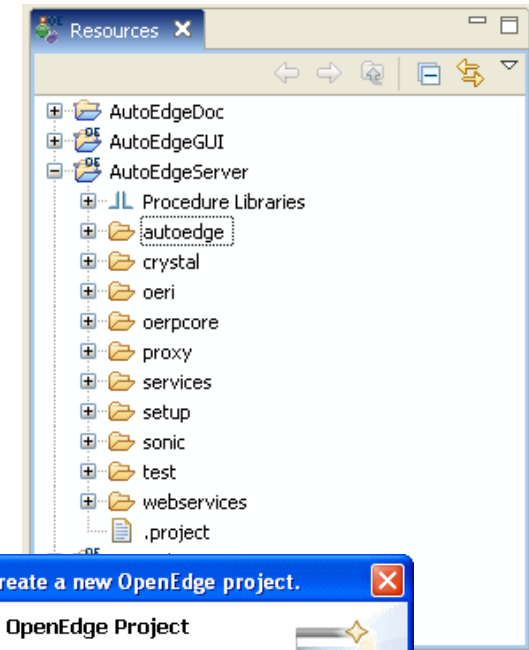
Resources ✕

AutoEdgeDoc
AutoEdgeGUI
AutoEdgeServer
Procedure Libraries
autoedge
crystal
oeri
oerpcore
proxy
services
setup
sonic
test
webservices
.project

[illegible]reate a new OpenEdge project.
OpenEdge Project